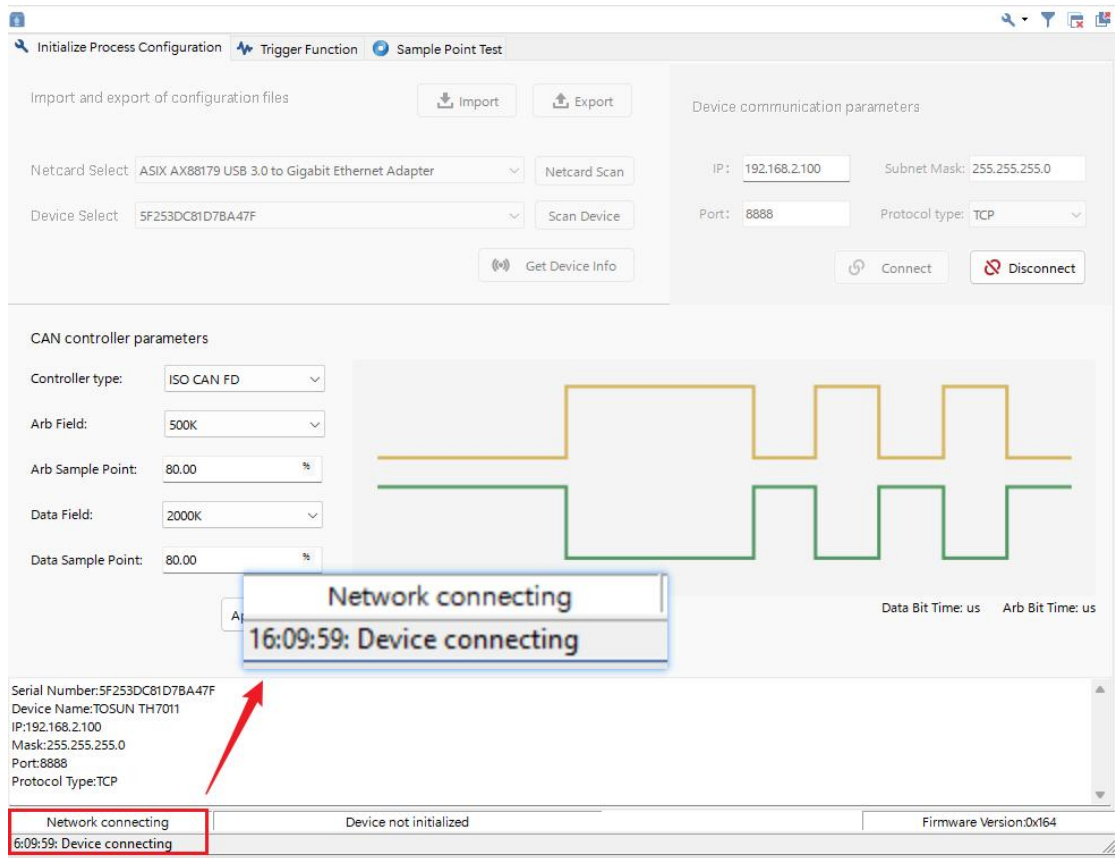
Initialize Process Configuration
Trigger Function
Sample Point Test

Import and export of configuration files
Import
Export

Device communication parameters

Netcard Select ASIX AX88179 USB 3.0 to Gigabit Ethernet Adapter
Netcard Scan
Device Select 5F253DC81D7BA47F
Scan Device
Get Device Info

IP: 192.168.2.100
Subnet Mask: 255.255.255.0
Port: 8888
Protocol type: TCP
Connect
Disconnect

CAN controller parameters

Controller type: ISO CAN FD
Arb Field: 500K
Arb Sample Point: 80.00 %
Data Field: 2000K
Data Sample Point: 80.00 %

Ap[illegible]

Network connecting
16:09:59: Device connecting

Data Bit Time: us
Arb Bit Time: us

Serial Number:5F253DC81D7BA47F
Device Name:TOSUN TH7011
IP:192.168.2.100
Mask:255.255.255.0
Port:8888
Protocol Type:TCP

Network connecting
Device not initialized
Firmware Version:0x164
6:09:59: Device connecting